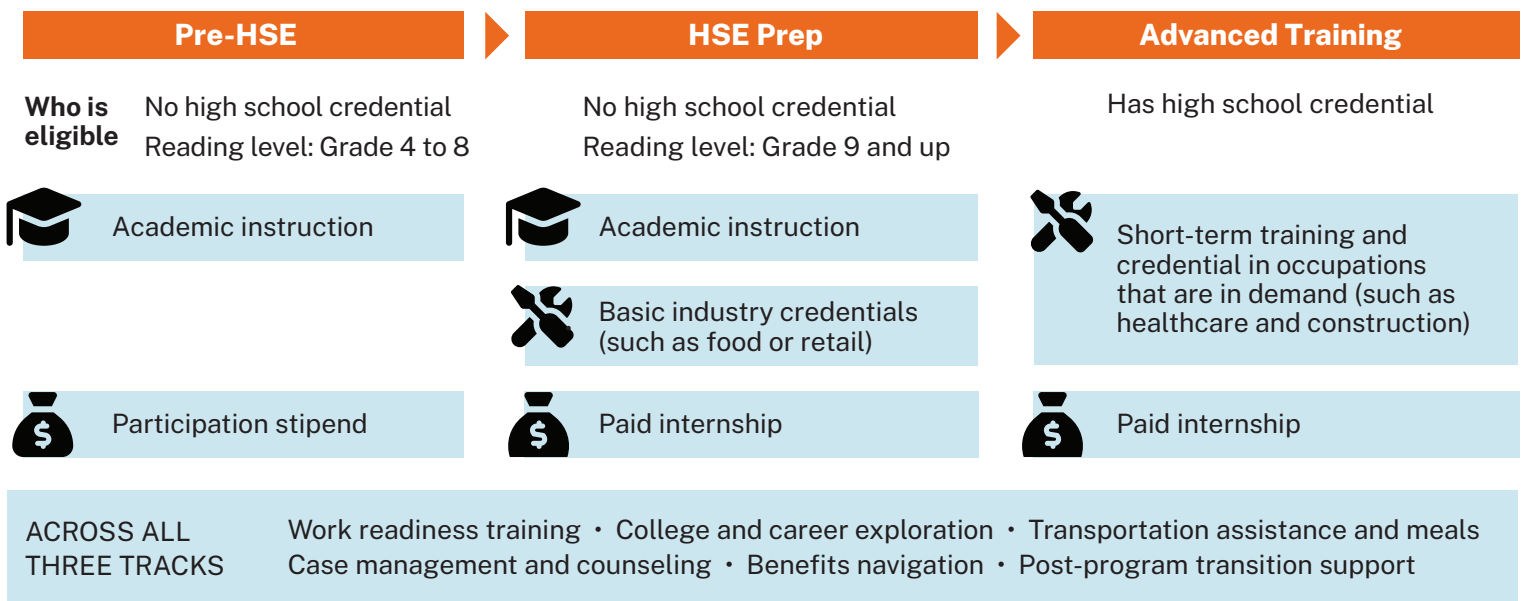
Pre-HSE

HSE Prep

Advanced Training

Who is eligible

No high school credential
Reading level: Grade 4 to 8

No high school credential
Reading level: Grade 9 and up

Has high school credential

Academic instruction

Academic instruction

Short-term training and credential in occupations that are in demand (such as healthcare and construction)

Basic industry credentials (such as food or retail)

Participation stipend

Paid internship

Paid internship

ACROSS ALL THREE TRACKS

Work readiness training • College and career exploration • Transportation assistance and meals
Case management and counseling • Benefits navigation • Post-program transition support